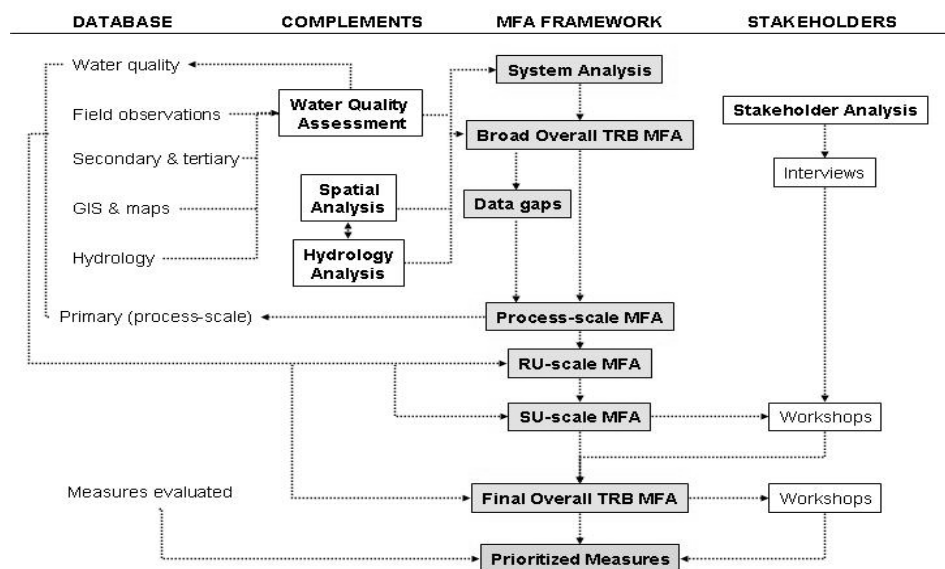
DATABASE COMPLEMENTS MFA FRAMEWORK STAKEHOLDERS

Water quality

Field observations

Secondary & tertiary

GIS & maps

Hydrology

Water Quality Assessment

Spatial Analysis

Hydrology Analysis

System Analysis

Broad Overall TRB MFA

Data gaps

Stakeholder Analysis

Interviews

Primary (process-scale)

Process-scale MFA

RU-scale MFA

SU-scale MFA

Workshops

Measures evaluated

Final Overall TRB MFA

Workshops

Prioritized Measures